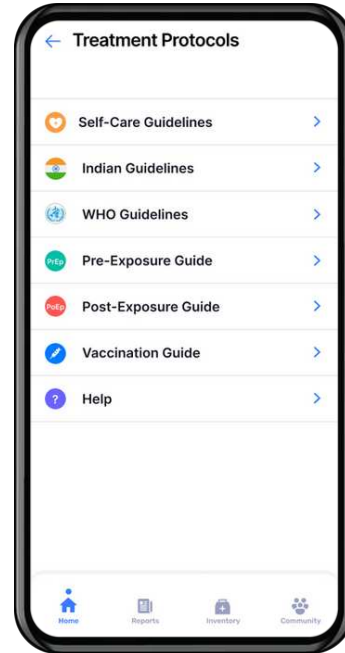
← Treatment Protocols

Self-Care Guidelines >

Indian Guidelines >

WHO Guidelines >

PrEp Pre-Exposure Guide >

PoEp Post-Exposure Guide >

Vaccination Guide >

? Help >

Home Reports Inventory Community